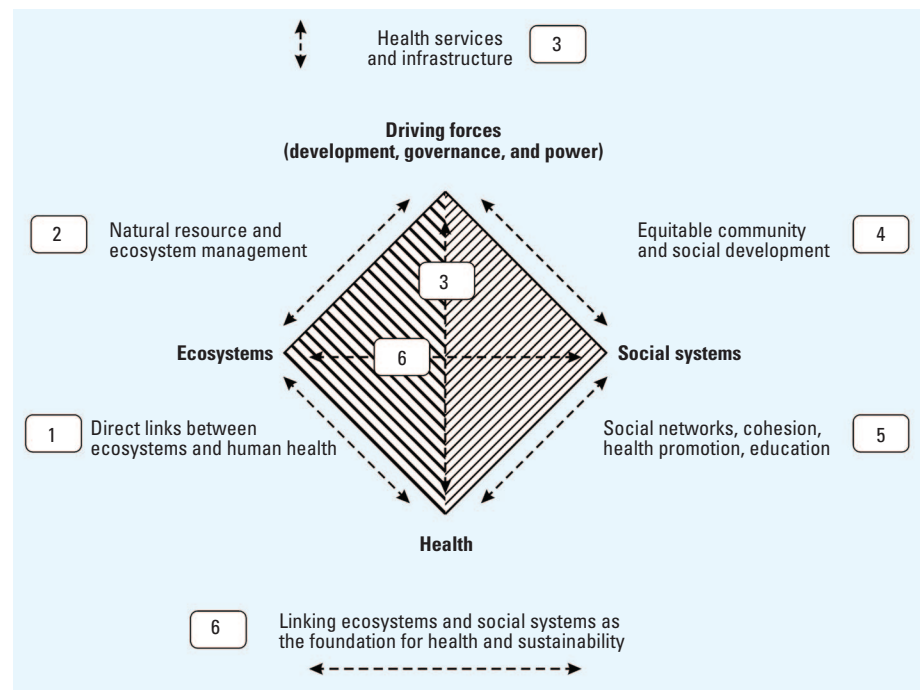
Health services and infrastructure 3

Driving forces (development, governance, and power)

2 Natural resource and ecosystem management

Equitable community and social development 4

3

Ecosystems

6

Social systems

1 Direct links between ecosystems and human health

Social networks, cohesion, health promotion, education 5

Health

6 Linking ecosystems and social systems as the foundation for health and sustainability